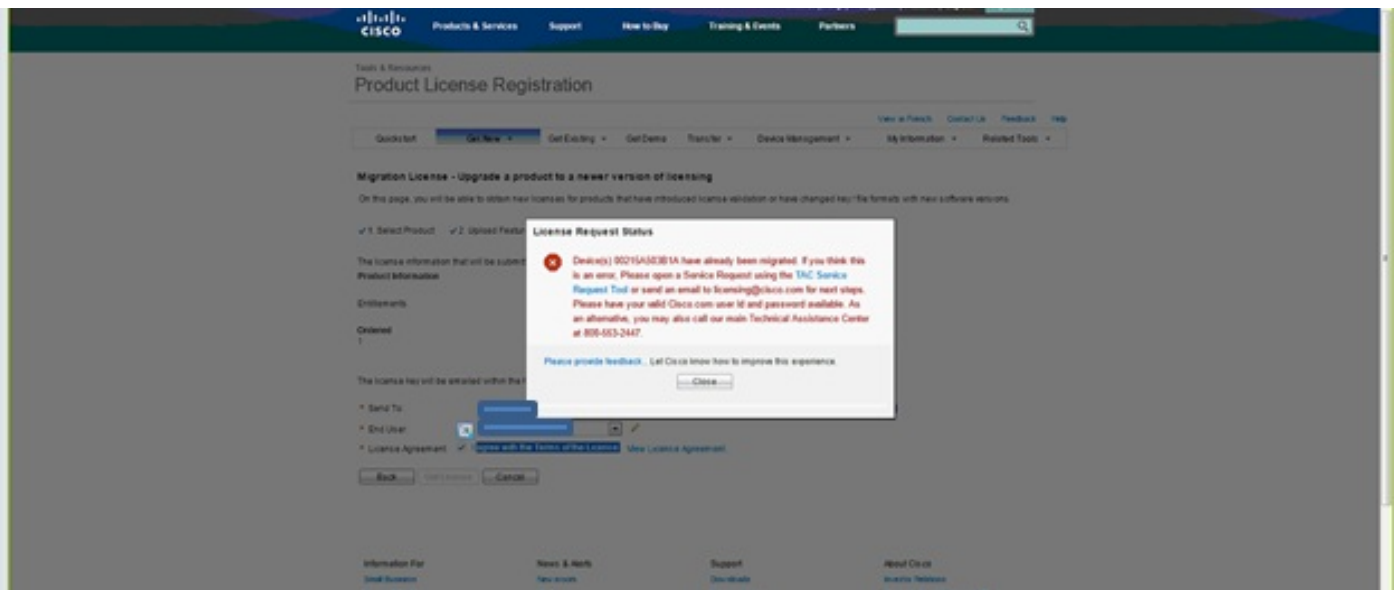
cisco Products & Services Support How to Buy Training & Events Partners

Tools & Resources
Product License Registration

View in French Contact Us Feedback Help

QuickStart Get New Get Existing Get Demo Transfer Device Management My Information Related Tools

Migration License - Upgrade a product to a newer version of licensing

On this page, you will be able to obtain new licenses for products that have introduced license validation or have changed key / file formats with new software versions.

✓1. Select Product ✓2. Upload Featur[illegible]

The license information that will be submit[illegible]
Product Information

Entitlements

Ordered
1

The license key will be emailed within the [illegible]

* Send To
* End User
* License Agreement ✓ I agree with the Terms of the License View License Agreement

Back Get License Cancel

License Request Status

Device(s) 00215A503B1A have already been migrated. If you think this is an error, Please open a Service Request using the TAC Service Request Tool or send an email to licensing@cisco.com for next steps. Please have your valid Cisco.com user id and password available. As an alternative, you may also call our main Technical Assistance Center at 800-553-2447.

Please provide feedback... Let Cisco know how to improve this experience.

Close

Information For
Small Business

News & Alerts
Newsroom

Support
Downloads

About Cisco
Investor Relations